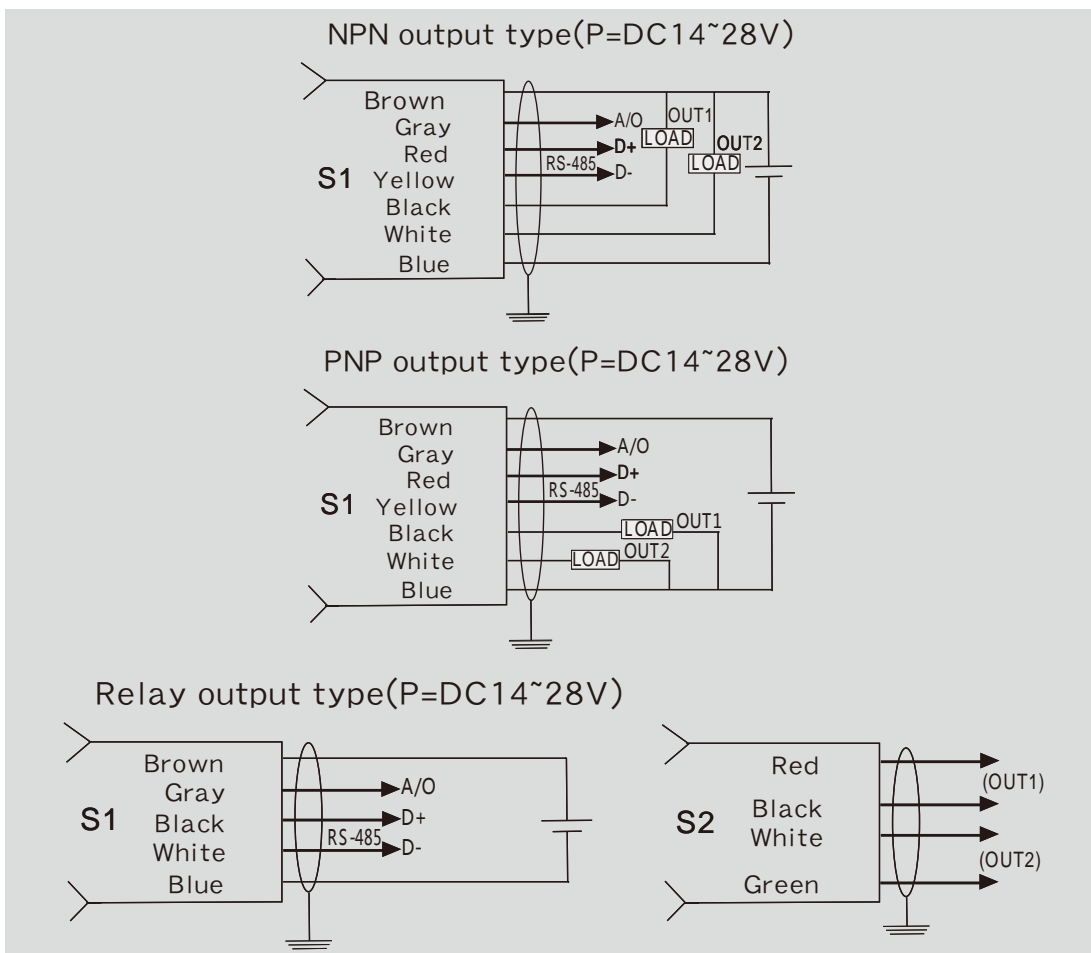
NPN output type(P=DC14~28V)

S1
Brown
Gray
Red
Yellow
Black
White
Blue

A/O
D+
RS-485
D-
OUT1
LOAD
OUT2
LOAD

PNP output type(P=DC14~28V)

S1
Brown
Gray
Red
Yellow
Black
White
Blue

A/O
D+
RS-485
D-
LOAD
OUT1
LOAD
OUT2

Relay output type(P=DC14~28V)

S1
Brown
Gray
Black
White
Blue

A/O
D+
RS-485
D-

S2
Red
Black
White
Green

(OUT1)
(OUT2)